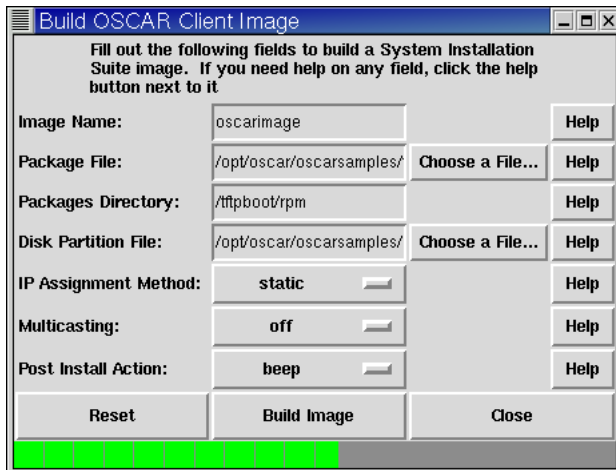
Build OSCAR Client Image

Fill out the following fields to build a System Installation Suite image. If you need help on any field, click the help button next to it

Image Name: oscarimage Help

Package File: /opt/oscar/oscarsamples/ Choose a File... Help

Packages Directory: /tftpboot/rpm Help

Disk Partition File: /opt/oscar/oscarsamples/ Choose a File... Help

IP Assignment Method: static Help

Multicasting: off Help

Post Install Action: beep Help

Reset Build Image Close